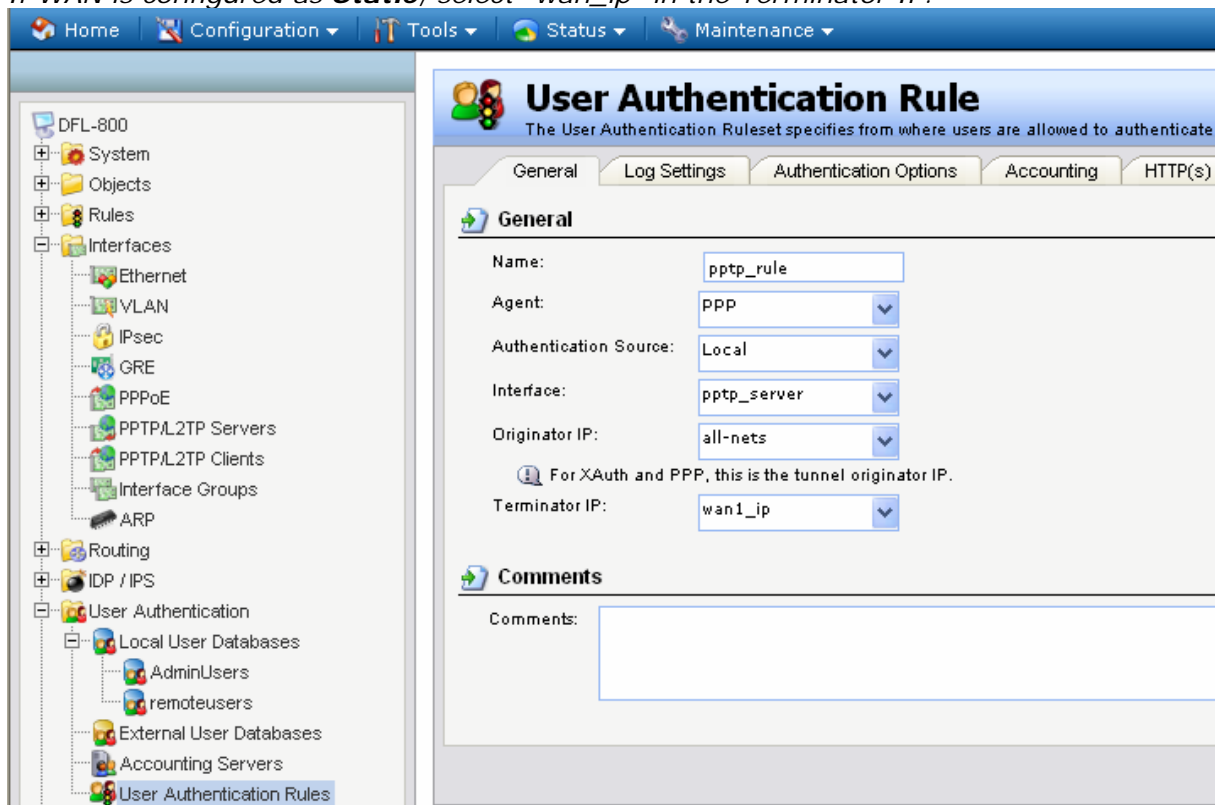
If WAN is configured as Static, select "wan_ip" in the Terminator IP.

Home | Configuration ▾ | Tools ▾ | Status ▾ | Maintenance ▾

DFL-800
System
Objects
Rules
Interfaces
Ethernet
VLAN
IPsec
GRE
PPPoE
PPTP/L2TP Servers
PPTP/L2TP Clients
Interface Groups
ARP
Routing
IDP / IPS
User Authentication
Local User Databases
AdminUsers
remoteusers
External User Databases
Accounting Servers
User Authentication Rules

User Authentication Rule
The User Authentication Ruleset specifies from where users are allowed to authenticate

General | Log Settings | Authentication Options | Accounting | HTTP(s)

General

Name: pptp_rule
Agent: PPP
Authentication Source: Local
Interface: pptp_server
Originator IP: all-nets
For XAuth and PPP, this is the tunnel originator IP.
Terminator IP: wan1_ip

Comments

Comments: